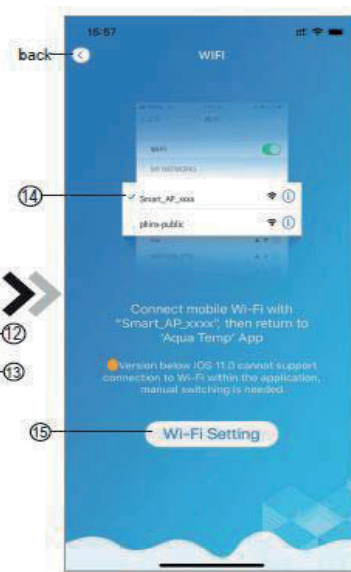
15:57

back

WIFI

WIFI

MY NETWORKS

⑭

Smart_AP_xxxx

phina-public

⑫

⑬

Connect mobile Wi-Fi with "Smart_AP_xxxx", then return to 'Aqua Temp' App

Version below iOS 11.0 cannot support connection to Wi-Fi within the application, manual switching is needed.

⑮

Wi-Fi Setting